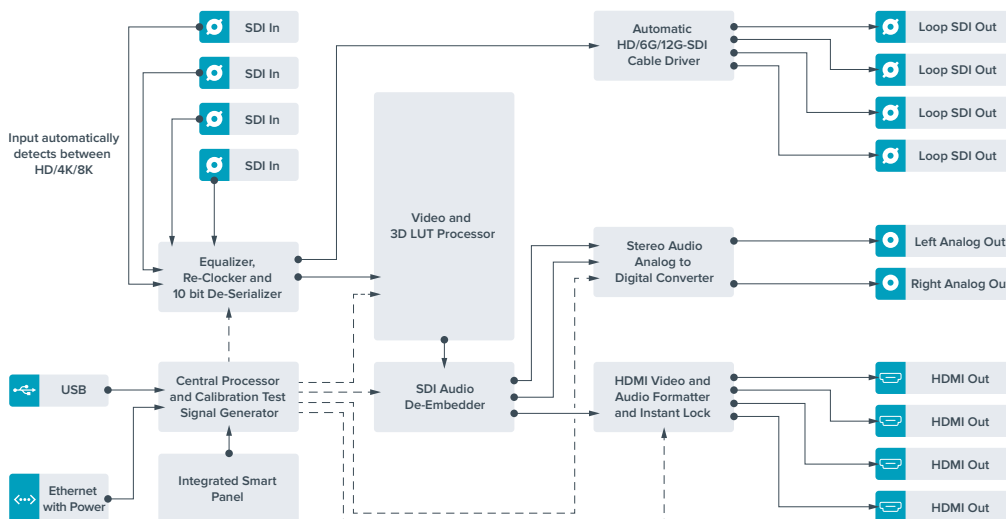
SDI In

SDI In

SDI In

SDI In

Input automatically detects between HD/4K/8K

Equalizer, Re-Clocker and 10 bit De-Serializer

Video and 3D LUT Processor

Automatic HD/6G/12G-SDI Cable Driver

Loop SDI Out

Loop SDI Out

Loop SDI Out

Loop SDI Out

Stereo Audio Analog to Digital Converter

Left Analog Out

Right Analog Out

USB

Central Processor and Calibration Test Signal Generator

SDI Audio De-Embedder

HDMI Video and Audio Formatter and Instant Lock

HDMI Out

HDMI Out

HDMI Out

HDMI Out

Ethernet with Power

Integrated Smart Panel